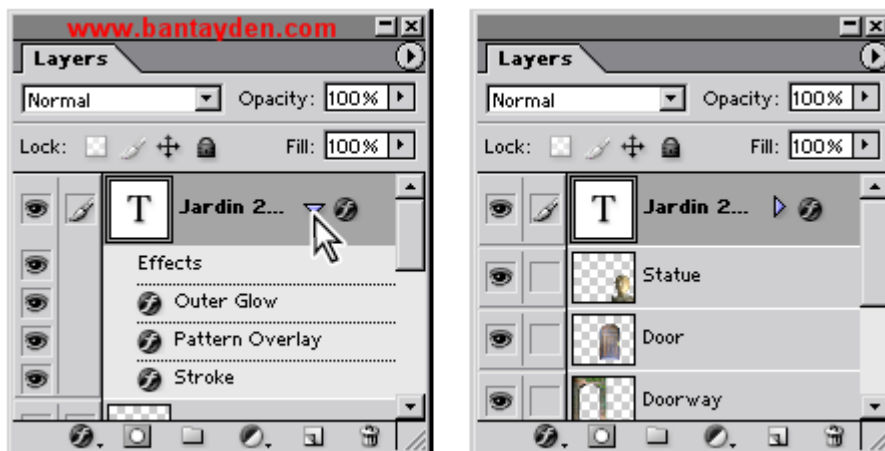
www.bantayden.com

Layers

Normal

Opacity: 100%

Lock:

Fill: 100%

T Jardin 2...

Effects

Outer Glow

Pattern Overlay

Stroke

Layers

Normal

Opacity: 100%

Lock:

Fill: 100%

T Jardin 2...

Statue

Door

Doorway